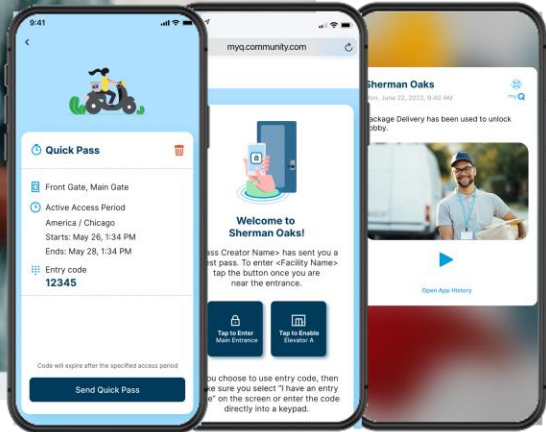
9:41

<

Quick Pass

Front Gate, Main Gate

Active Access Period

America / Chicago

Starts: May 26, 1:34 PM

Ends: May 28, 1:34 PM

Entry code

12345

Code will expire after the specified access period

Send Quick Pass

myq.community.com

Welcome to Sherman Oaks!

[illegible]ass Creator Name> has sent you a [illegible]est pass. To enter <Facility Name> tap the button once you are near the entrance.

Tap to Enter Main Entrance

Tap to Enable Elevator A

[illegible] you choose to use entry code, then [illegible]ke sure you select "I have an entry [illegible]e" on the screen or enter the code directly into a keypad.

Sherman Oaks

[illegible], June 22, 2022, 04:45 PM

myQ

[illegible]ackage Delivery has been used to unlock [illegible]obby.

Open App History